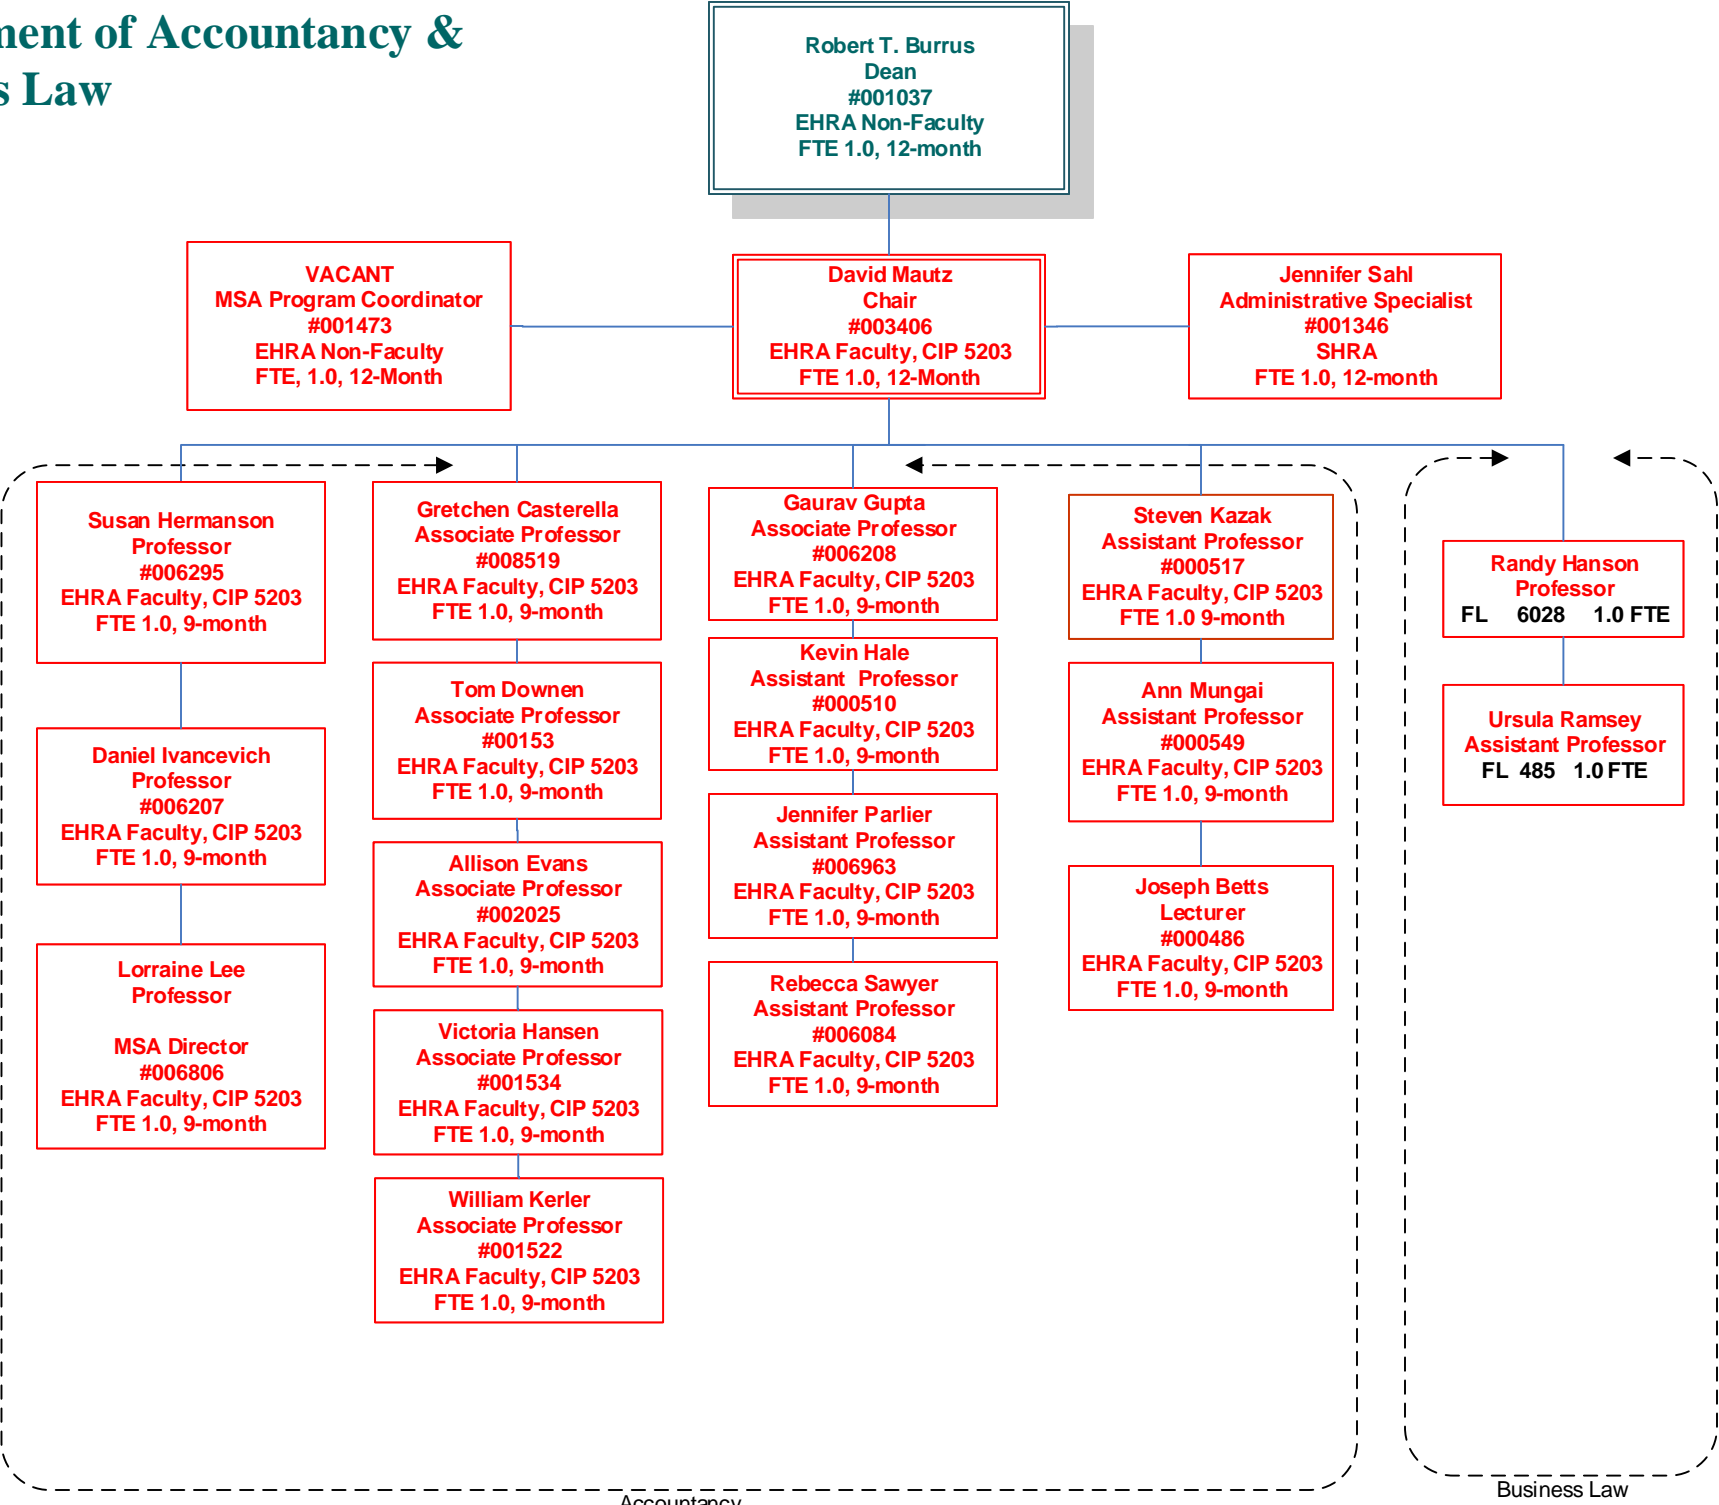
nent of Accountancy &
s Law

Robert T. Burrus
Dean
#001037
EHRA Non-Faculty
FTE 1.0, 12-month

VACANT
MSA Program Coordinator
#001473
EHRA Non-Faculty
FTE, 1.0, 12-Month

David Mautz
Chair
#003406
EHRA Faculty, CIP 5203
FTE 1.0, 12-Month

Jennifer Sahl
Administrative Specialist
#001346
SHRA
FTE 1.0, 12-month

Susan Hermanson
Professor
#006295
EHRA Faculty, CIP 5203
FTE 1.0, 9-month

Daniel Ivancevich
Professor
#006207
EHRA Faculty, CIP 5203
FTE 1.0, 9-month

Lorraine Lee
Professor

MSA Director
#006806
EHRA Faculty, CIP 5203
FTE 1.0, 9-month

Gretchen Casterella
Associate Professor
#008519
EHRA Faculty, CIP 5203
FTE 1.0, 9-month

Tom Downen
Associate Professor
#00153
EHRA Faculty, CIP 5203
FTE 1.0, 9-month

Allison Evans
Associate Professor
#002025
EHRA Faculty, CIP 5203
FTE 1.0, 9-month

Victoria Hansen
Associate Professor
#001534
EHRA Faculty, CIP 5203
FTE 1.0, 9-month

William Kerler
Associate Professor
#001522
EHRA Faculty, CIP 5203
FTE 1.0, 9-month

Gaurav Gupta
Associate Professor
#006208
EHRA Faculty, CIP 5203
FTE 1.0, 9-month

Kevin Hale
Assistant Professor
#000510
EHRA Faculty, CIP 5203
FTE 1.0, 9-month

Jennifer Parlier
Assistant Professor
#006963
EHRA Faculty, CIP 5203
FTE 1.0, 9-month

Rebecca Sawyer
Assistant Professor
#006084
EHRA Faculty, CIP 5203
FTE 1.0, 9-month

Steven Kazak
Assistant Professor
#000517
EHRA Faculty, CIP 5203
FTE 1.0 9-month

Ann Mungai
Assistant Professor
#000549
EHRA Faculty, CIP 5203
FTE 1.0, 9-month

Joseph Betts
Lecturer
#000486
EHRA Faculty, CIP 5203
FTE 1.0, 9-month

Randy Hanson
Professor
FL 6028 1.0 FTE

Ursula Ramsey
Assistant Professor
FL 485 1.0 FTE

Accountancy

Business Law